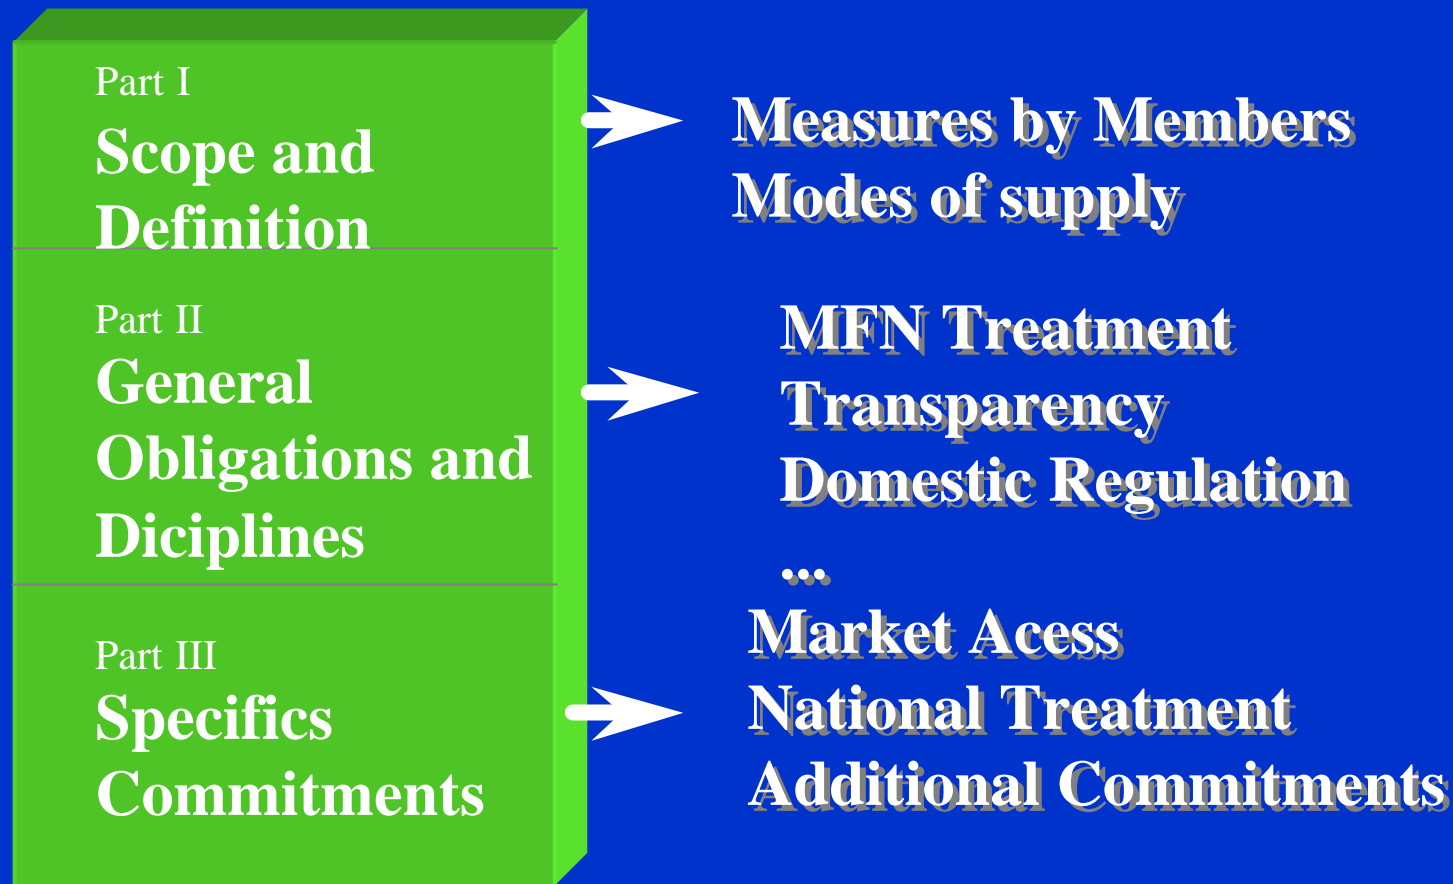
Part I
Scope and Definition

Measures by Members
Modes of supply

Part II
General Obligations and Diciplines

MFN Treatment
Transparency
Domestic Regulation
...

Part III
Specifics Commitments

Market Acess
National Treatment
Additional Commitments